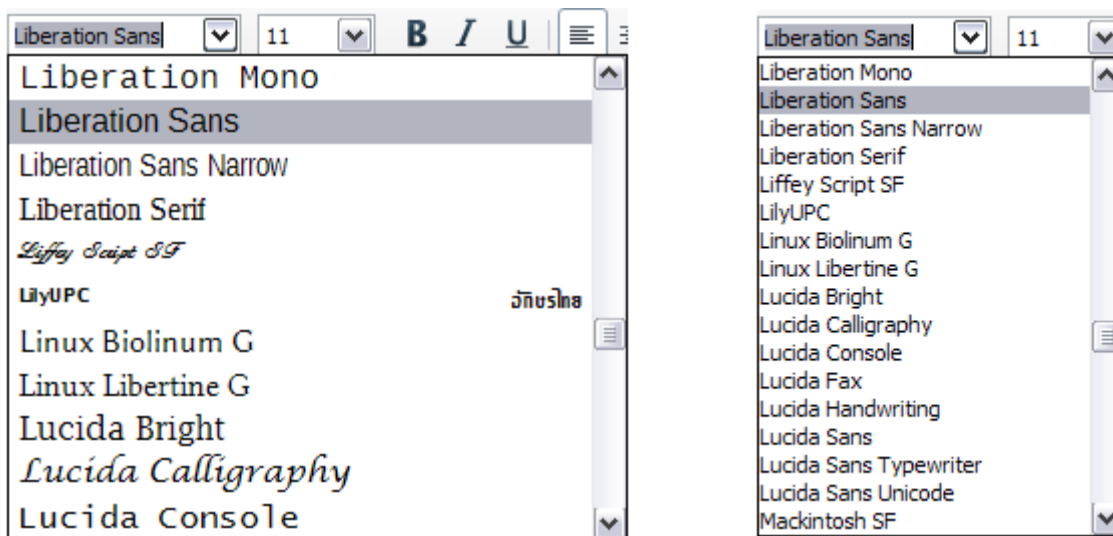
Liberation Sans 11 B I U

Liberation Mono
Liberation Sans
Liberation Sans Narrow
Liberation Serif
Liffey Script SF
LilyUPC อักษรไทย
Linux Biolinum G
Linux Libertine G
Lucida Bright
Lucida Calligraphy
Lucida Console

Liberation Sans 11

Liberation Mono
Liberation Sans
Liberation Sans Narrow
Liberation Serif
Liffey Script SF
LilyUPC
Linux Biolinum G
Linux Libertine G
Lucida Bright
Lucida Calligraphy
Lucida Console
Lucida Fax
Lucida Handwriting
Lucida Sans
Lucida Sans Typewriter
Lucida Sans Unicode
Mackintosh SF